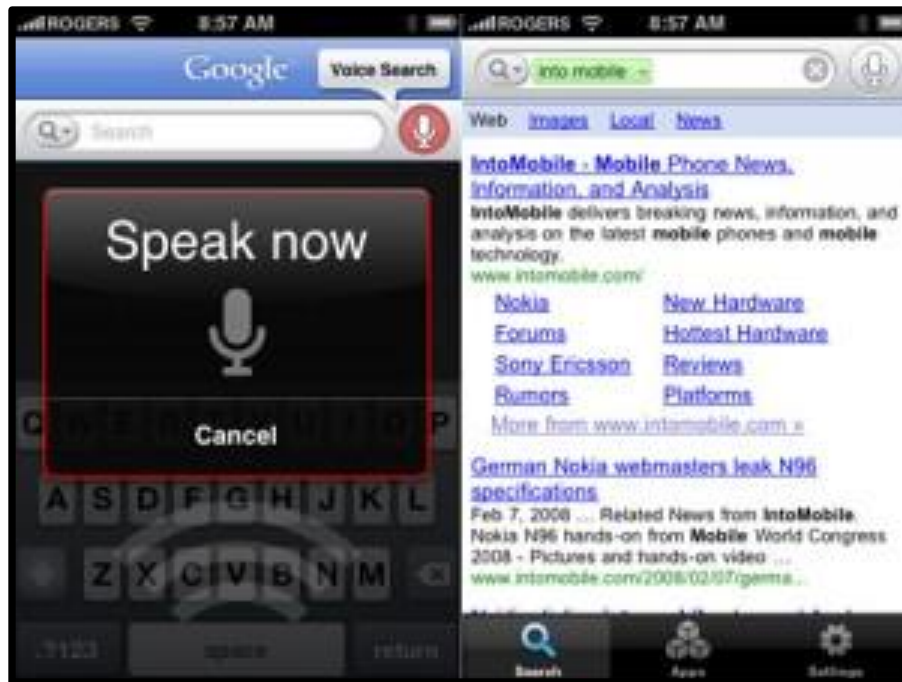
ROGERS 8:57 AM

Google

Voice Search

Search

Speak now

Q W E R T Y U I O P

Cancel

A S D F G H J K L

Z X C V B N M

.?123

space

return

ROGERS 8:57 AM

into mobile

Web Images Local News

IntoMobile - Mobile Phone News, Information, and Analysis

IntoMobile delivers breaking news, information, and analysis on the latest mobile phones and mobile technology.

www.intomobile.com/

Nokia New Hardware
Forums Hottest Hardware
Sony Ericsson Reviews
Rumors Platforms

More from www.intomobile.com »

German Nokia webmasters leak N96 specifications

Feb 7, 2008 ... Related News from IntoMobile. Nokia N96 hands-on from Mobile World Congress 2008 - Pictures and hands-on video ...

www.intomobile.com/2008/02/07/germa...

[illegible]

Search

Apps

Settings